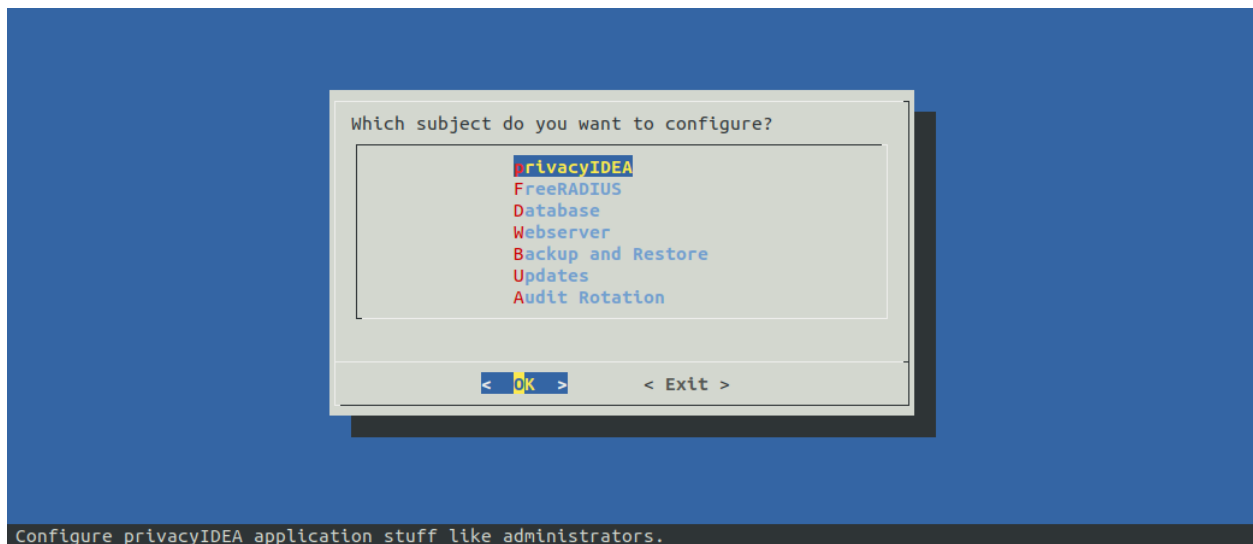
Which subject do you want to configure?

privacyIDEA
FreeRADIUS
Database
Webserver
Backup and Restore
Updates
Audit Rotation

< OK >   < Exit >

Configure privacyIDEA application stuff like administrators.